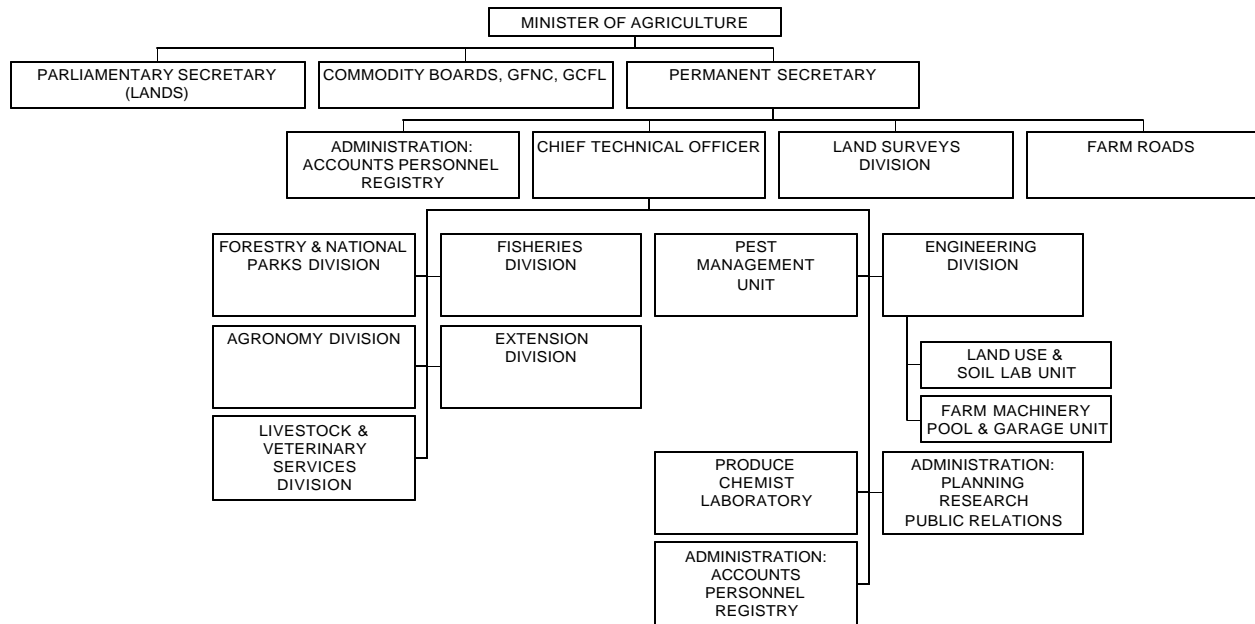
MINISTER OF AGRICULTURE

PARLIAMENTARY SECRETARY (LANDS)

COMMODITY BOARDS, GFNC, GCFL

PERMANENT SECRETARY

ADMINISTRATION: ACCOUNTS PERSONNEL REGISTRY

CHIEF TECHNICAL OFFICER

LAND SURVEYS DIVISION

FARM ROADS

FORESTRY & NATIONAL PARKS DIVISION

FISHERIES DIVISION

PEST MANAGEMENT UNIT

ENGINEERING DIVISION

AGRONOMY DIVISION

EXTENSION DIVISION

LAND USE & SOIL LAB UNIT

FARM MACHINERY POOL & GARAGE UNIT

LIVESTOCK & VETERINARY SERVICES DIVISION

PRODUCE CHEMIST LABORATORY

ADMINISTRATION: PLANNING RESEARCH PUBLIC RELATIONS

ADMINISTRATION: ACCOUNTS PERSONNEL REGISTRY